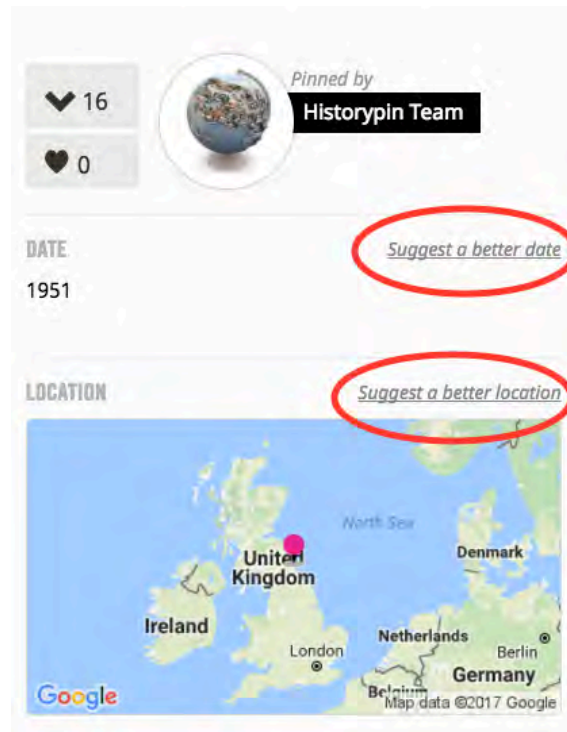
16

0

Pinned by

Historypin Team

DATE

Suggest a better date

1951

LOCATION

Suggest a better location

North Sea

United Kingdom

Denmark

Ireland

Netherlands

London

Berlin

Germany

Belgium

Google

Map data ©2017 Google